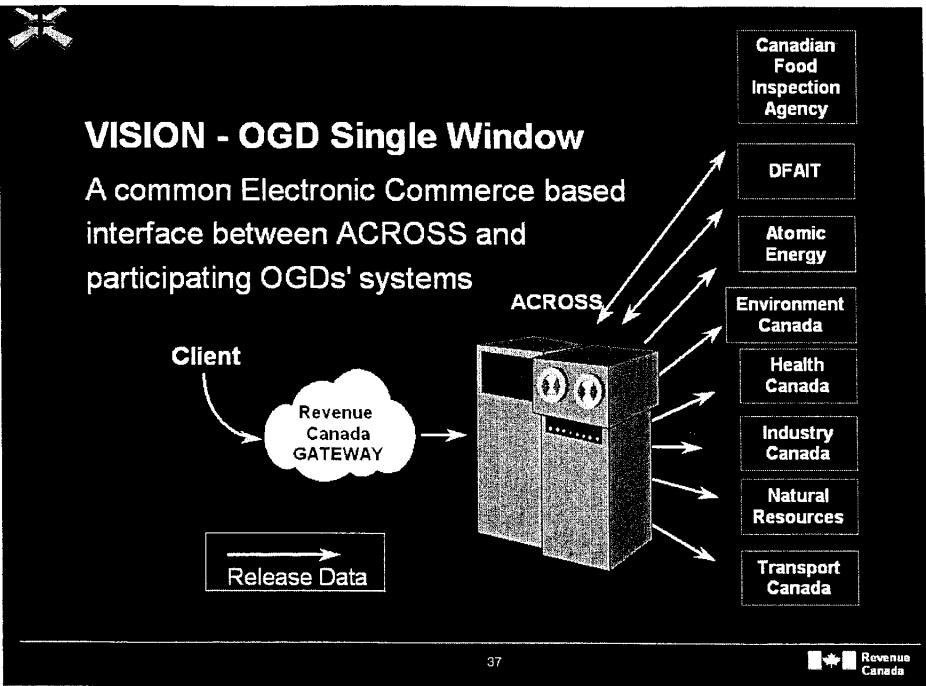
VISION - OGD Single Window

A common Electronic Commerce based interface between ACROSS and participating OGDs' systems

Canadian Food Inspection Agency

DFAIT

Atomic Energy

Environment Canada

Health Canada

Industry Canada

Natural Resources

Transport Canada

ACROSS

Client

Revenue Canada GATEWAY

Release Data

37

Revenue Canada